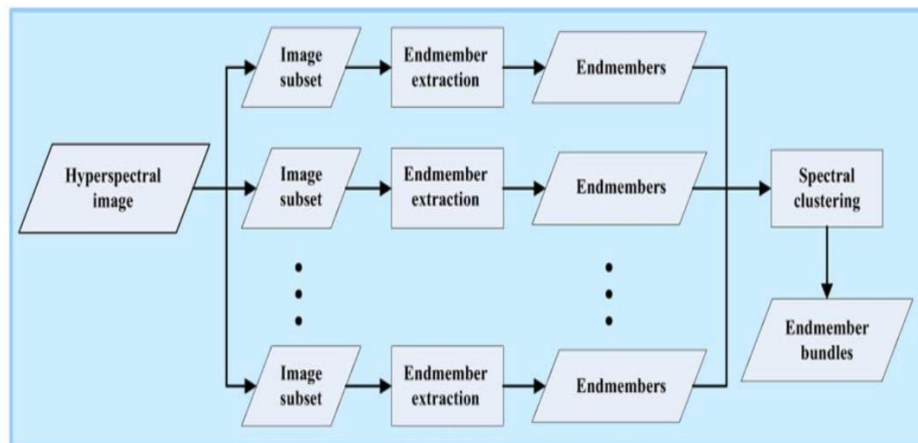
Hyperspectral image

Image subset

Endmember extraction

Endmembers

Image subset

Endmember extraction

Endmembers

Image subset

Endmember extraction

Endmembers

Spectral clustering

Endmember bundles